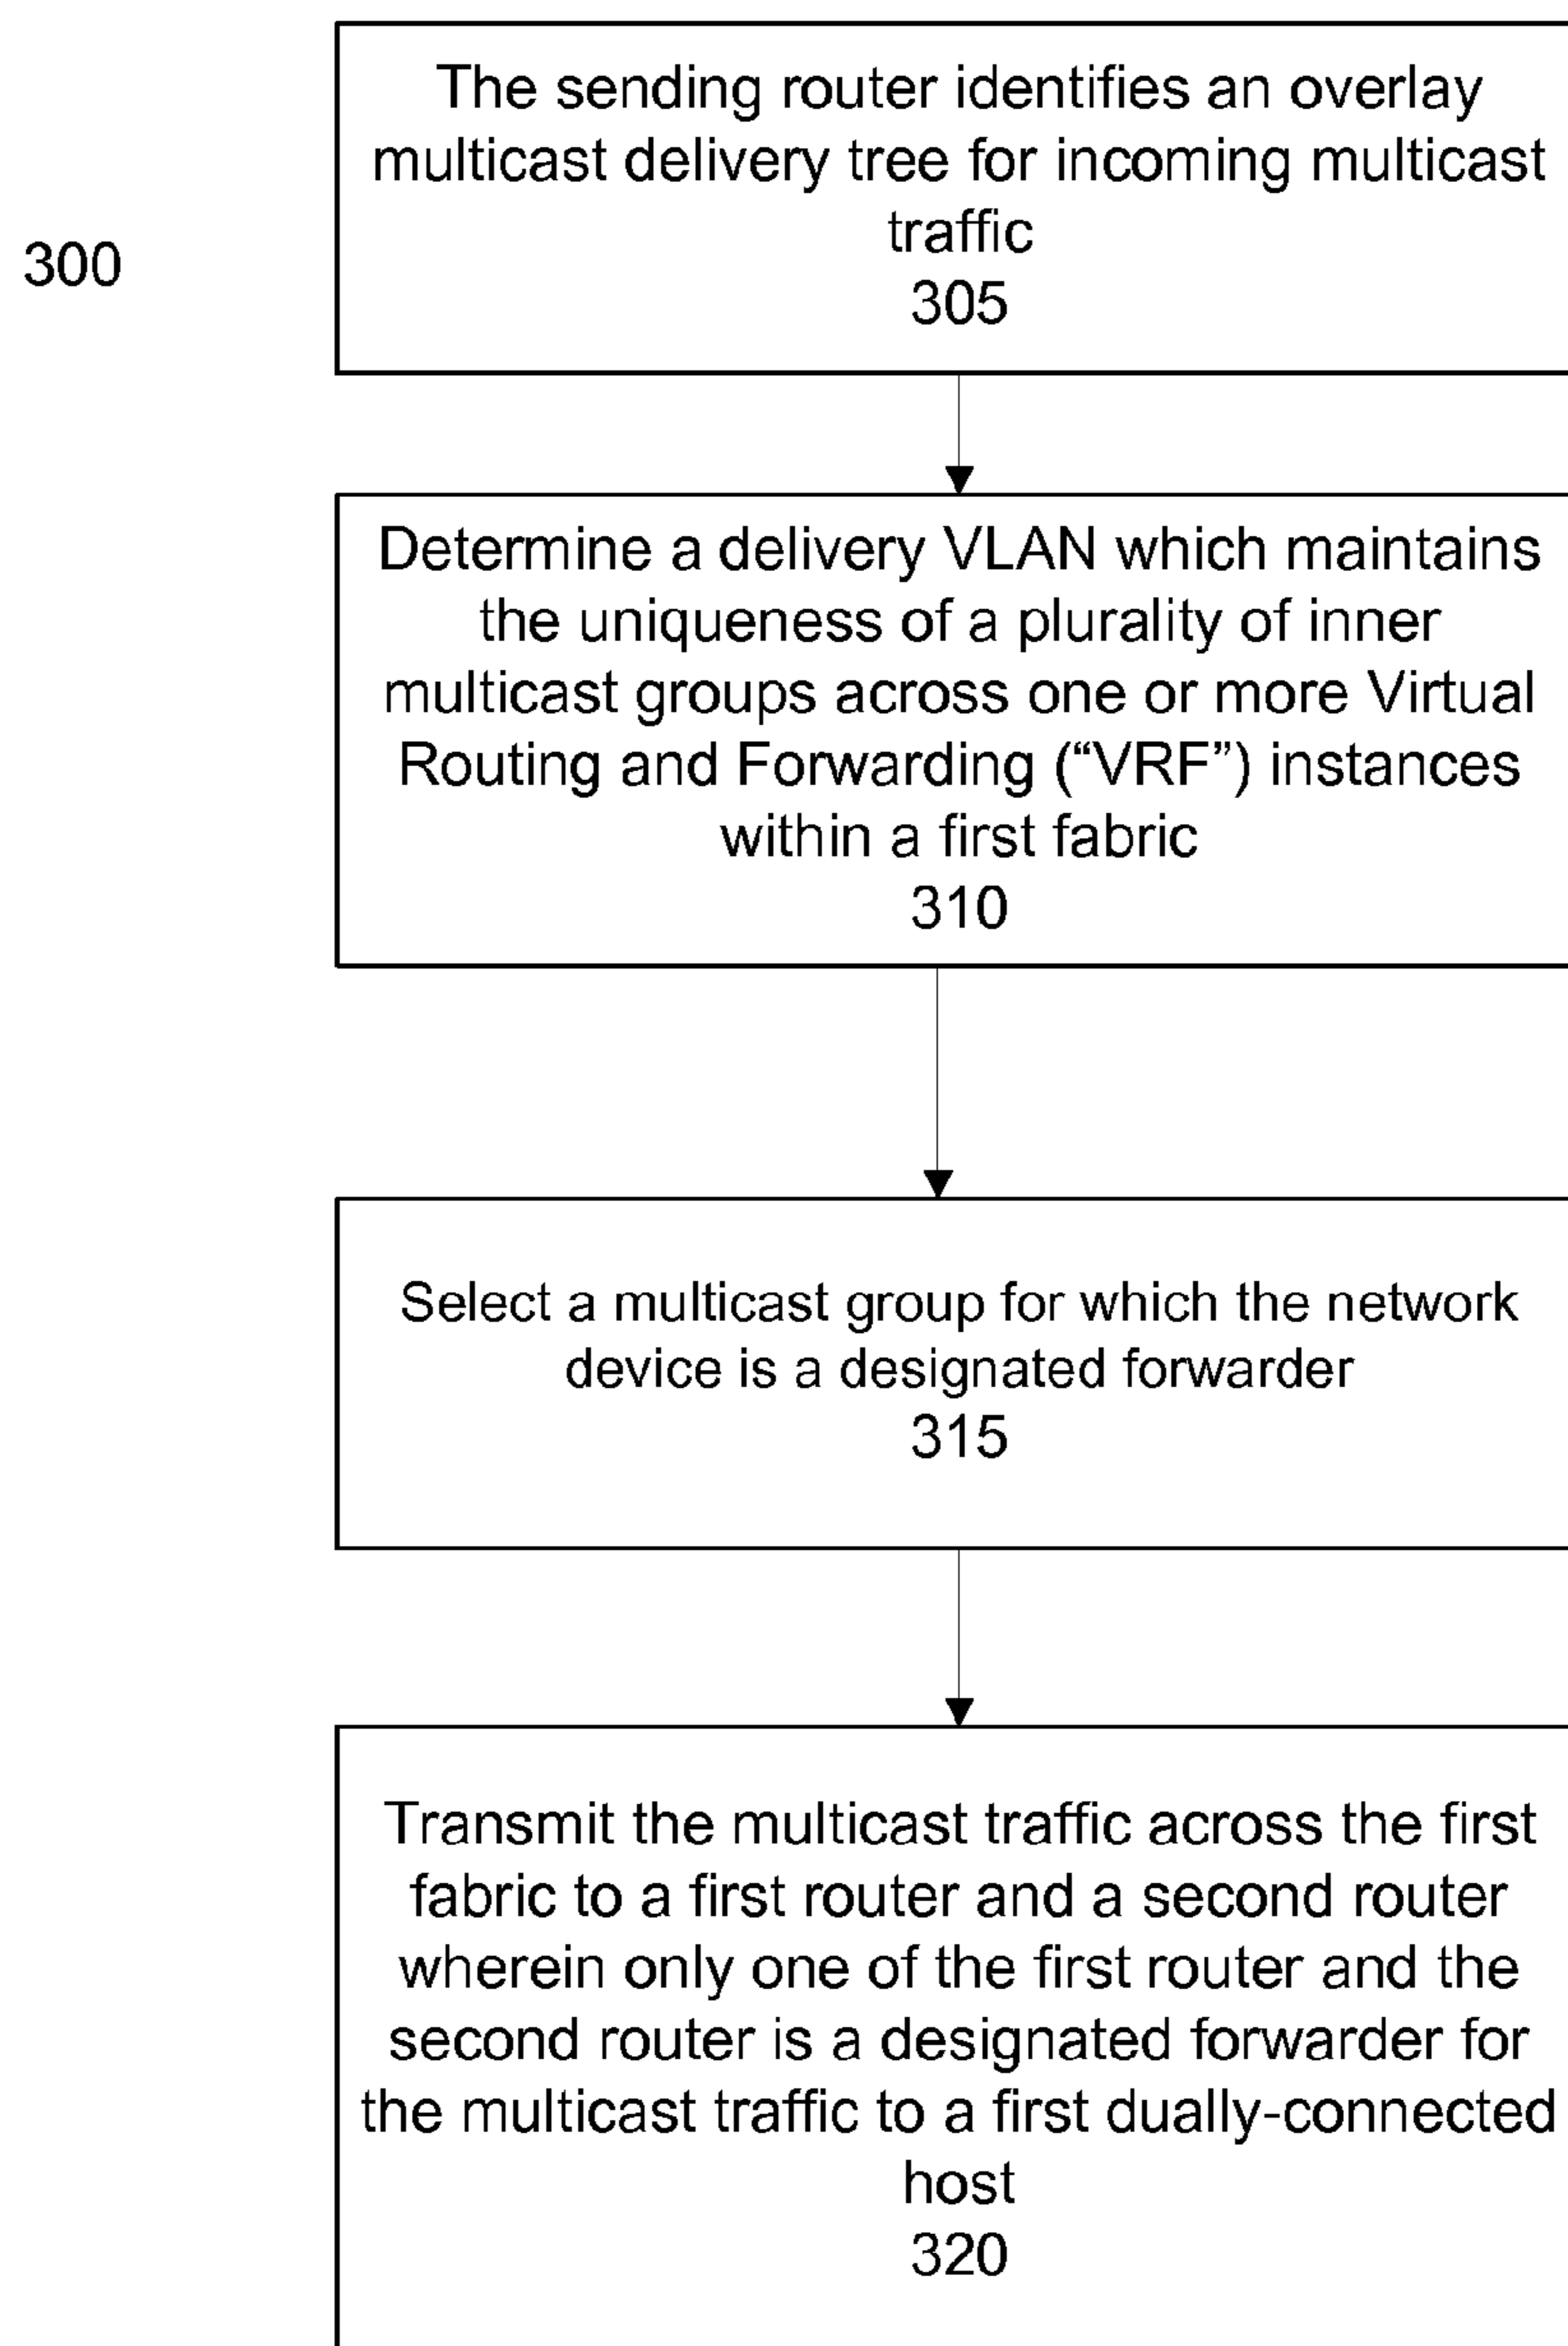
300

The sending router identifies an overlay multicast delivery tree for incoming multicast traffic
305

Determine a delivery VLAN which maintains the uniqueness of a plurality of inner multicast groups across one or more Virtual Routing and Forwarding ("VRF") instances within a first fabric
310

Select a multicast group for which the network device is a designated forwarder
315

Transmit the multicast traffic across the first fabric to a first router and a second router wherein only one of the first router and the second router is a designated forwarder for the multicast traffic to a first dually-connected host
320